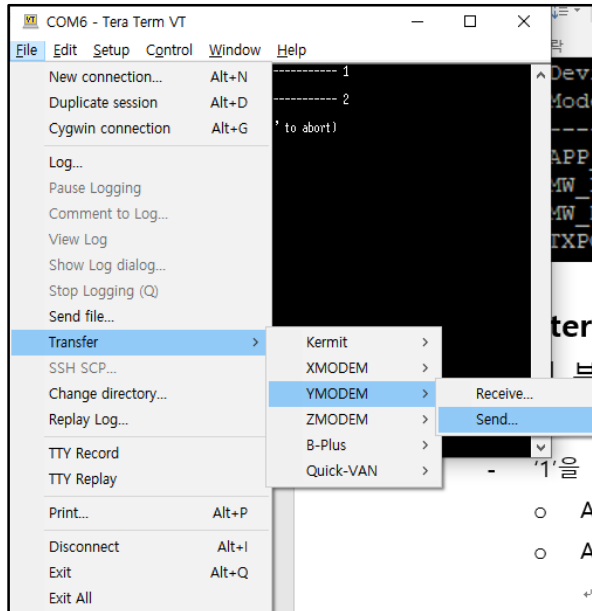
COM6 - Tera Term VT

File Edit Setup Control Window Help

New connection... Alt+N
Duplicate session Alt+D
Cygwin connection Alt+G
Log...
Pause Logging
Comment to Log...
View Log
Show Log dialog...
Stop Logging (Q)
Send file...
Transfer
SSH SCP...
Change directory...
Replay Log...
TTY Record
TTY Replay
Print... Alt+P
Disconnect Alt+I
Exit Alt+Q
Exit All

---------- 1
---------- 2
' to abort)

Kermit
XMODEM
YMODEM
ZMODEM
B-Plus
Quick-VAN

Receive...
Send...

Devi
Mode
----
APP
MW_
MW_
TXPC

ter

'1'을

A
A